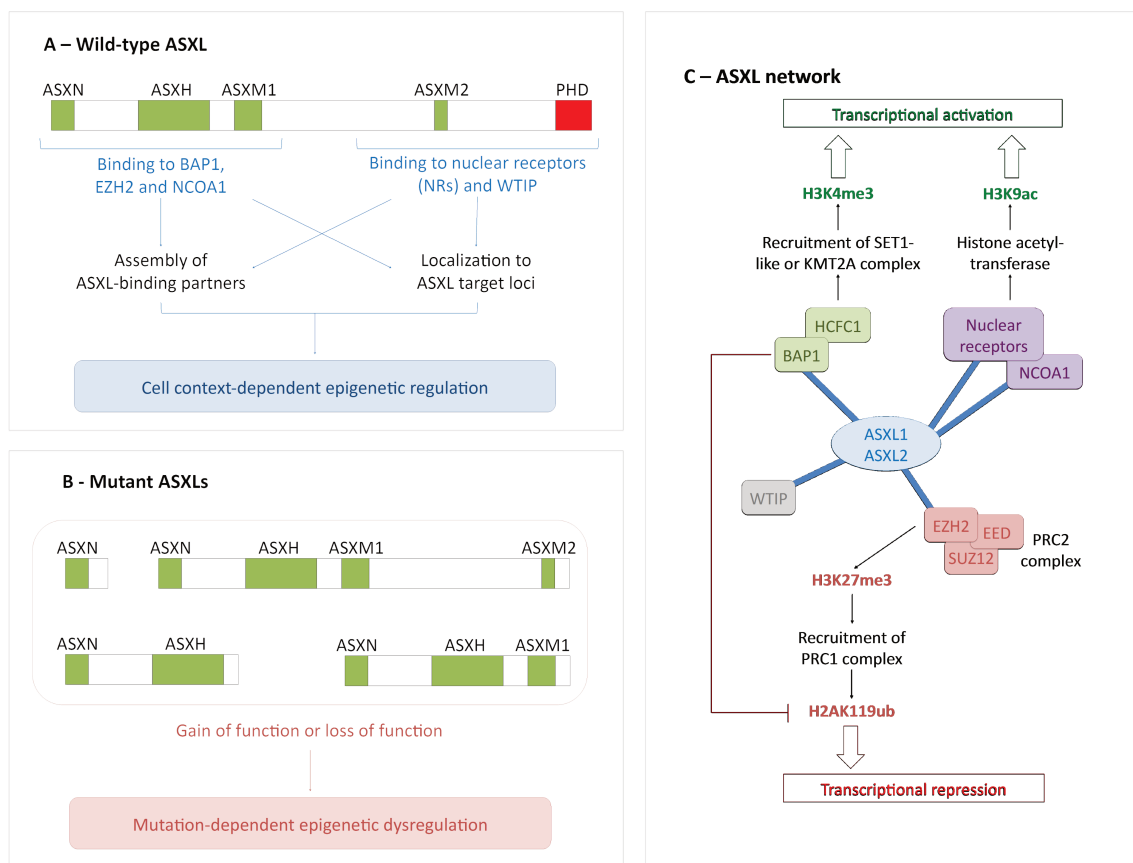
A – Wild-type ASXL

ASXN ASXH ASXM1 ASXM2 PHD

Binding to BAP1, EZH2 and NCOA1

Binding to nuclear receptors (NRs) and WTIP

Assembly of ASXL-binding partners

Localization to ASXL target loci

Cell context-dependent epigenetic regulation

B - Mutant ASXLs

ASXN

ASXN ASXH ASXM1 ASXM2

ASXN ASXH

ASXN ASXH ASXM1

Gain of function or loss of function

Mutation-dependent epigenetic dysregulation

C – ASXL network

Transcriptional activation

H3K4me3

H3K9ac

Recruitment of SET1-like or KMT2A complex

Histone acetyl-transferase

HCFC1

BAP1

Nuclear receptors

NCOA1

ASXL1
ASXL2

WTIP

EZH2 EED SUZ12

PRC2 complex

H3K27me3

Recruitment of PRC1 complex

H2AK119ub

Transcriptional repression